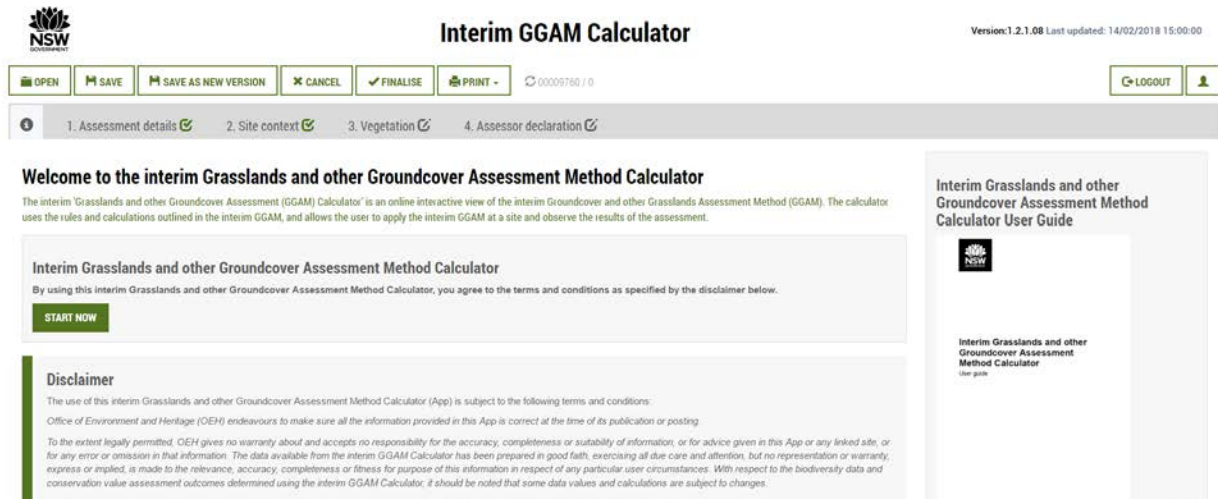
NSW GOVERNMENT

Interim GGAM Calculator

Version:1.2.1.08 Last updated: 14/02/2018 15:00:00

OPEN SAVE SAVE AS NEW VERSION CANCEL FINALISE PRINT 00009760 / 0

LOGOUT

1. Assessment details 2. Site context 3. Vegetation 4. Assessor declaration

Welcome to the interim Grasslands and other Groundcover Assessment Method Calculator

The interim 'Grasslands and other Groundcover Assessment (GGAM) Calculator' is an online interactive view of the interim Groundcover and other Grasslands Assessment Method (GGAM). The calculator uses the rules and calculations outlined in the interim GGAM, and allows the user to apply the interim GGAM at a site and observe the results of the assessment.

Interim Grasslands and other Groundcover Assessment Method Calculator

By using this interim Grasslands and other Groundcover Assessment Method Calculator, you agree to the terms and conditions as specified by the disclaimer below.

START NOW

Disclaimer

The use of this interim Grasslands and other Groundcover Assessment Method Calculator (App) is subject to the following terms and conditions:

Office of Environment and Heritage (OEH) endeavours to make sure all the information provided in this App is correct at the time of its publication or posting.

To the extent legally permitted, OEH gives no warranty about and accepts no responsibility for the accuracy, completeness or suitability of information, or for advice given in this App or any linked site, or for any error or omission in that information. The data available from the interim GGAM Calculator has been prepared in good faith, exercising all due care and attention, but no representation or warranty, express or implied, is made to the relevance, accuracy, completeness or fitness for purpose of this information in respect of any particular user circumstances. With respect to the biodiversity data and conservation value assessment outcomes determined using the interim GGAM Calculator, it should be noted that some data values and calculations are subject to changes.

Interim Grasslands and other Groundcover Assessment Method Calculator User Guide

NSW

Interim Grasslands and other Groundcover Assessment Method Calculator
User guide